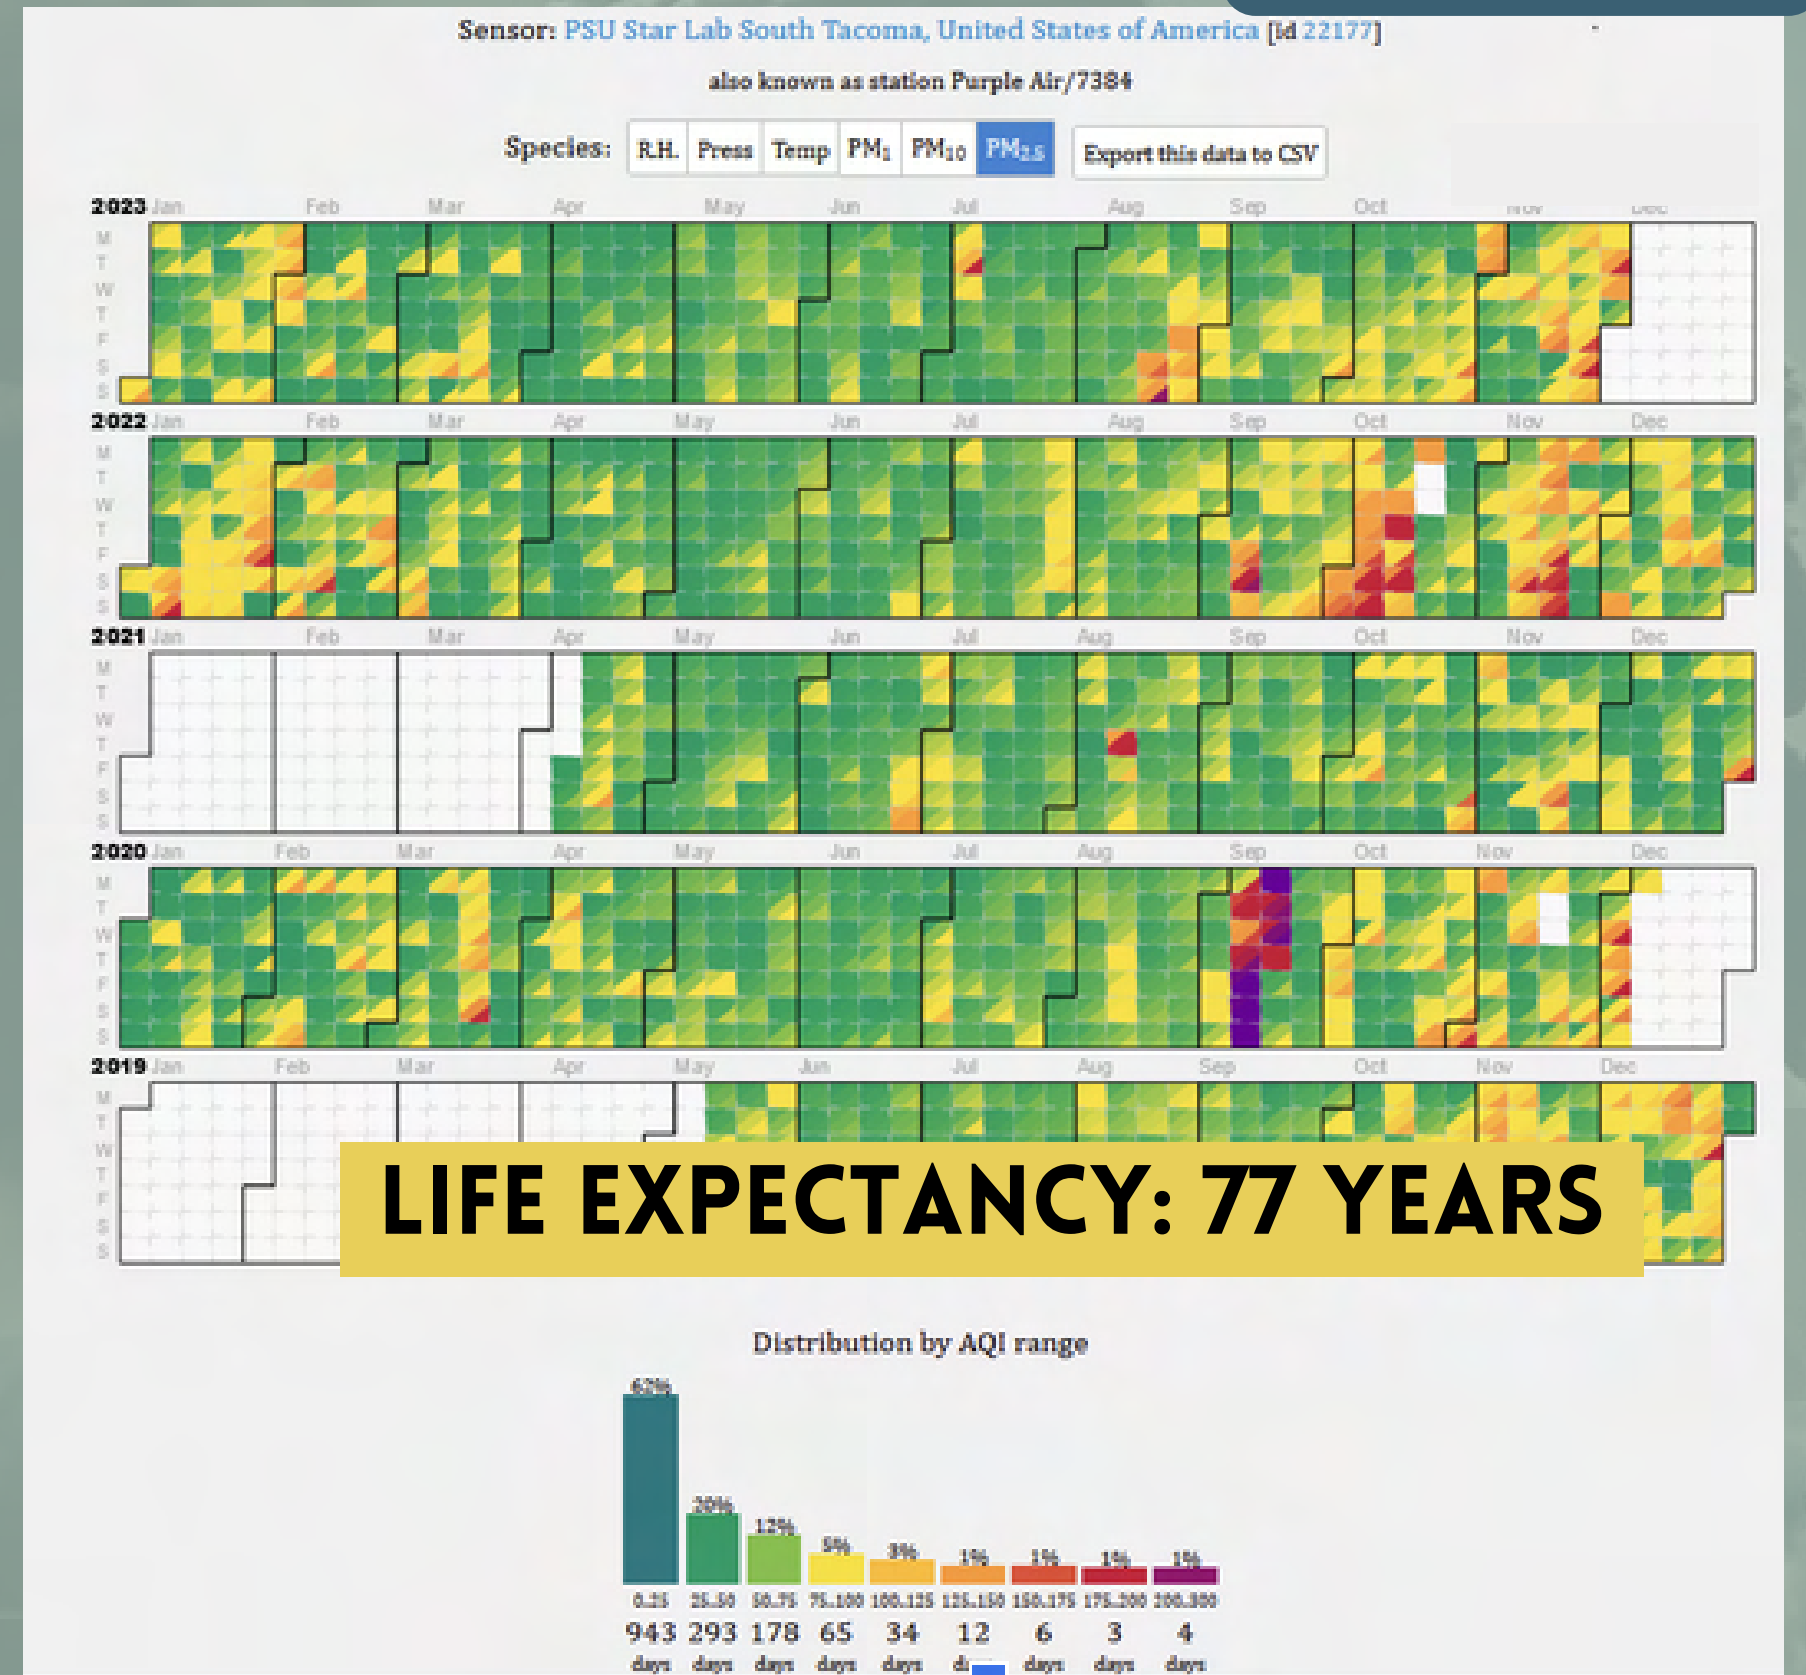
Sensor: PSU Star Lab South Tacoma, United States of America [id 22177]

also known as station Purple Air/7384

Species: R.H. Press Temp $PM_1$ $PM_{10}$ $PM_{2.5}$ Export this data to CSV

2023 Jan Feb Mar Apr May Jun Jul Aug Sep Oct Nov Dec
M T W T F S S

2022 Jan Feb Mar Apr May Jun Jul Aug Sep Oct Nov Dec
M T W T F S S

2021 Jan Feb Mar Apr May Jun Jul Aug Sep Oct Nov Dec
M T W T F S S

2020 Jan Feb Mar Apr May Jun Jul Aug Sep Oct Nov Dec
M T W T F S S

2019 Jan Feb Mar Apr May Jun Jul Aug Sep Oct Nov Dec
M T W T F S S

LIFE EXPECTANCY: 77 YEARS

Distribution by AQI range

62% 20% 12% 5% 3% 1% 1% 1% 1%

0.25 25.50 50.75 75.100 100.125 125.150 150.175 175.200 200.300

943 days 293 days 178 days 65 days 34 days 12 d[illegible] 6 days 3 days 4 days